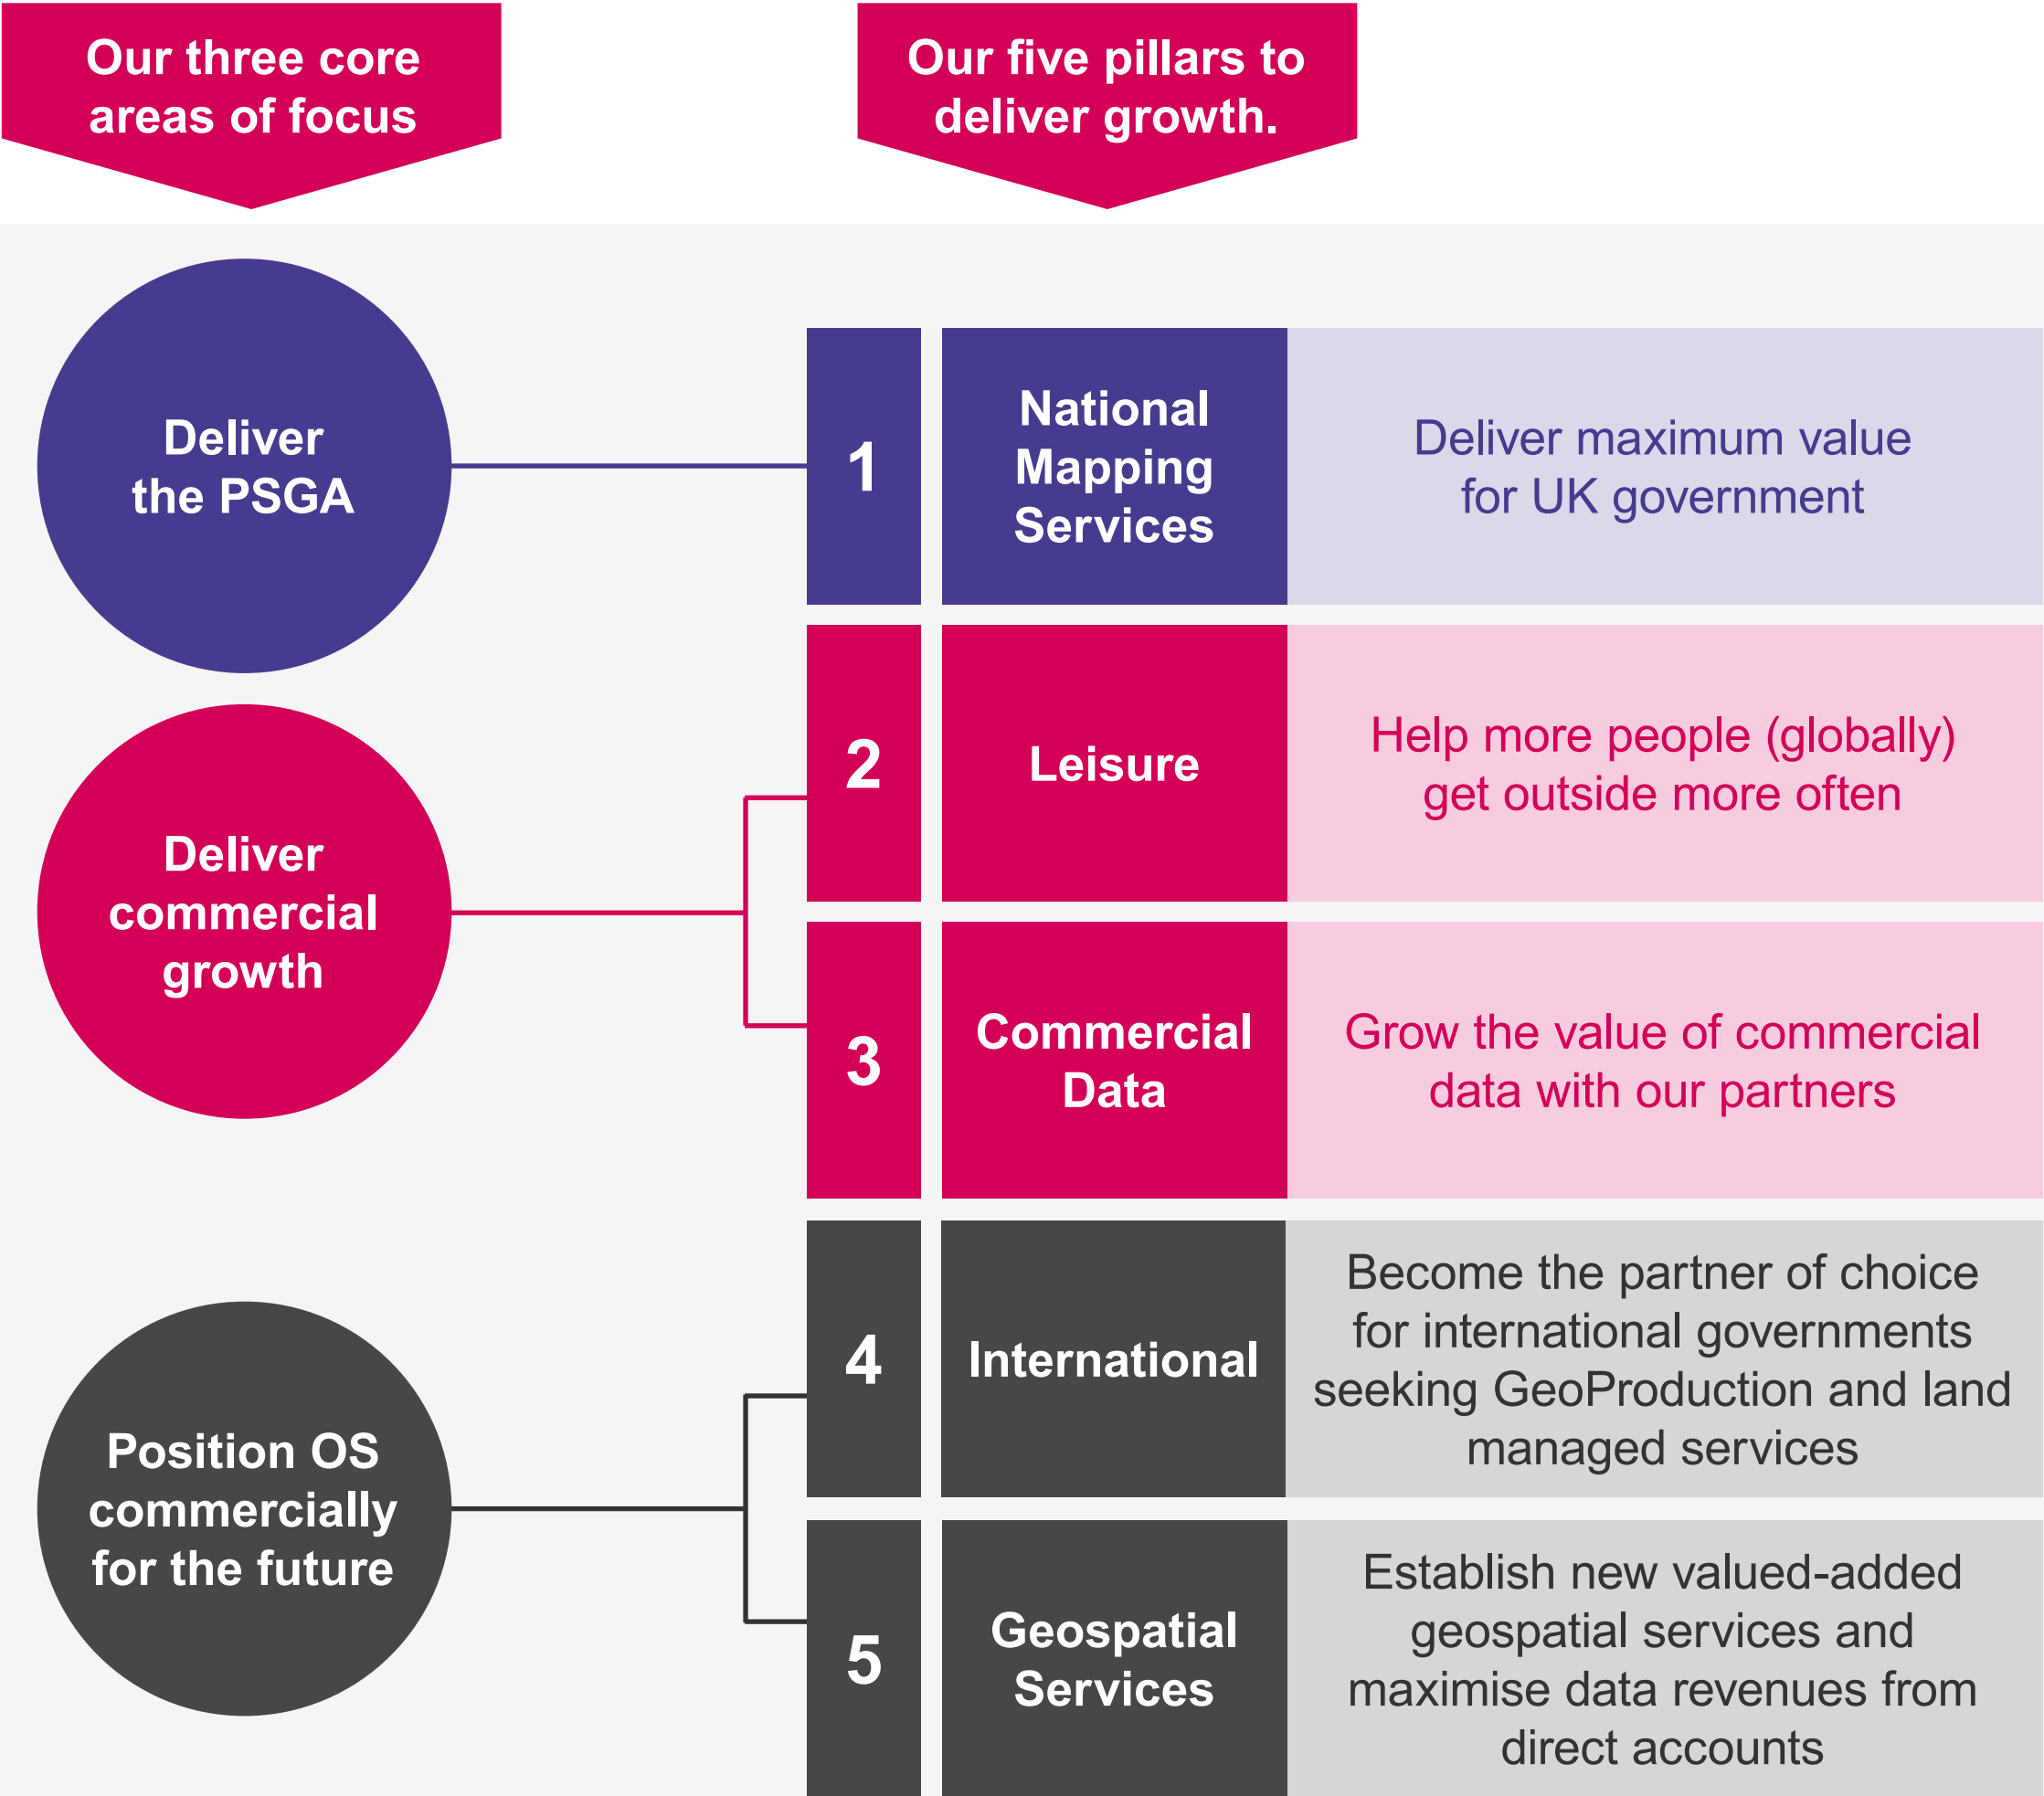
Our three core areas of focus

Our five pillars to deliver growth.

Deliver the PSGA

Deliver commercial growth

Position OS commercially for the future

| | | |
|---|---|---|
| 1 | National Mapping Services | Deliver maximum value for UK government |
| 2 | Leisure | Help more people (globally) get outside more often |
| 3 | Commercial Data | Grow the value of commercial data with our partners |
| 4 | International | Become the partner of choice for international governments seeking GeoProduction and land managed services |
| 5 | Geospatial Services | Establish new valued-added geospatial services and maximise data revenues from direct accounts |